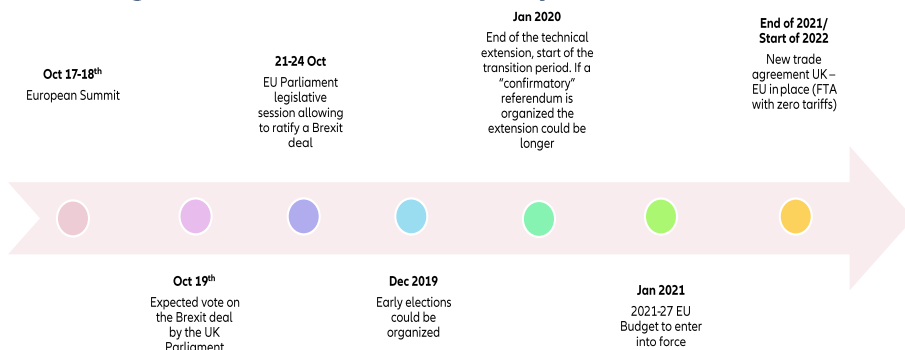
Oct 17-18$^{th}$
European Summit

21-24 Oct
EU Parliament legislative session allowing to ratify a Brexit deal

Jan 2020
End of the technical extension, start of the transition period. If a "confirmatory" referendum is organized the extension could be longer

End of 2021/ Start of 2022
New trade agreement UK – EU in place (FTA with zero tariffs)

Oct 19$^{th}$
Expected vote on the Brexit deal by the UK Parliament

Dec 2019
Early elections could be organized

Jan 2021
2021-27 EU Budget to enter into force